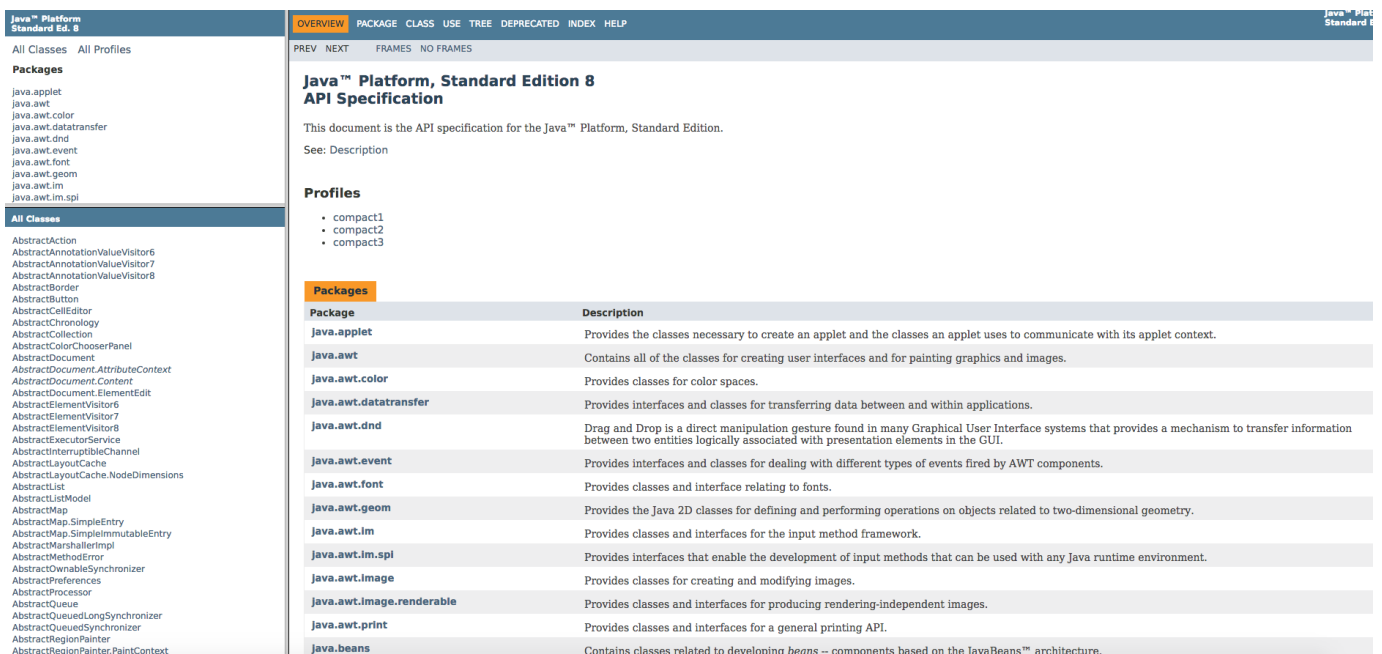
Java™ Platform
Standard Ed. 8

All Classes All Profiles

Packages

java.applet
java.awt
java.awt.color
java.awt.datatransfer
java.awt.dnd
java.awt.event
java.awt.font
java.awt.geom
java.awt.im
java.awt.im.spi

All Classes

AbstractAction
AbstractAnnotationValueVisitor6
AbstractAnnotationValueVisitor7
AbstractAnnotationValueVisitor8
AbstractBorder
AbstractButton
AbstractCellEditor
AbstractChronology
AbstractCollection
AbstractColorChooserPanel
AbstractDocument
AbstractDocument.AttributeContext
AbstractDocument.Content
AbstractDocument.ElementEdit
AbstractElementVisitor6
AbstractElementVisitor7
AbstractElementVisitor8
AbstractExecutorService
AbstractInterruptibleChannel
AbstractLayoutCache
AbstractLayoutCache.NodeDimensions
AbstractList
AbstractListModel
AbstractMap
AbstractMap.SimpleEntry
AbstractMap.SimpleImmutableEntry
AbstractMarshallerImpl
AbstractMethodError
AbstractOwnableSynchronizer
AbstractPreferences
AbstractProcessor
AbstractQueue
AbstractQueuedLongSynchronizer
AbstractQueuedSynchronizer
AbstractRegionPainter
AbstractRegionPainter.PaintContext

OVERVIEW PACKAGE CLASS USE TREE DEPRECATED INDEX HELP

Java™ Platform
Standard E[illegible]

PREV NEXT FRAMES NO FRAMES

Java™ Platform, Standard Edition 8
API Specification

This document is the API specification for the Java™ Platform, Standard Edition.

See: Description

Profiles

- compact1
- compact2
- compact3

Packages

| Package | Description |
|---|---|
| java.applet | Provides the classes necessary to create an applet and the classes an applet uses to communicate with its applet context. |
| java.awt | Contains all of the classes for creating user interfaces and for painting graphics and images. |
| java.awt.color | Provides classes for color spaces. |
| java.awt.datatransfer | Provides interfaces and classes for transferring data between and within applications. |
| java.awt.dnd | Drag and Drop is a direct manipulation gesture found in many Graphical User Interface systems that provides a mechanism to transfer information between two entities logically associated with presentation elements in the GUI. |
| java.awt.event | Provides interfaces and classes for dealing with different types of events fired by AWT components. |
| java.awt.font | Provides classes and interface relating to fonts. |
| java.awt.geom | Provides the Java 2D classes for defining and performing operations on objects related to two-dimensional geometry. |
| java.awt.im | Provides classes and interfaces for the input method framework. |
| java.awt.im.spi | Provides interfaces that enable the development of input methods that can be used with any Java runtime environment. |
| java.awt.image | Provides classes for creating and modifying images. |
| java.awt.image.renderable | Provides classes and interfaces for producing rendering-independent images. |
| java.awt.print | Provides classes and interfaces for a general printing API. |
| java.beans | Contains classes related to developing beans -- components based on the JavaBeans™ architecture. |